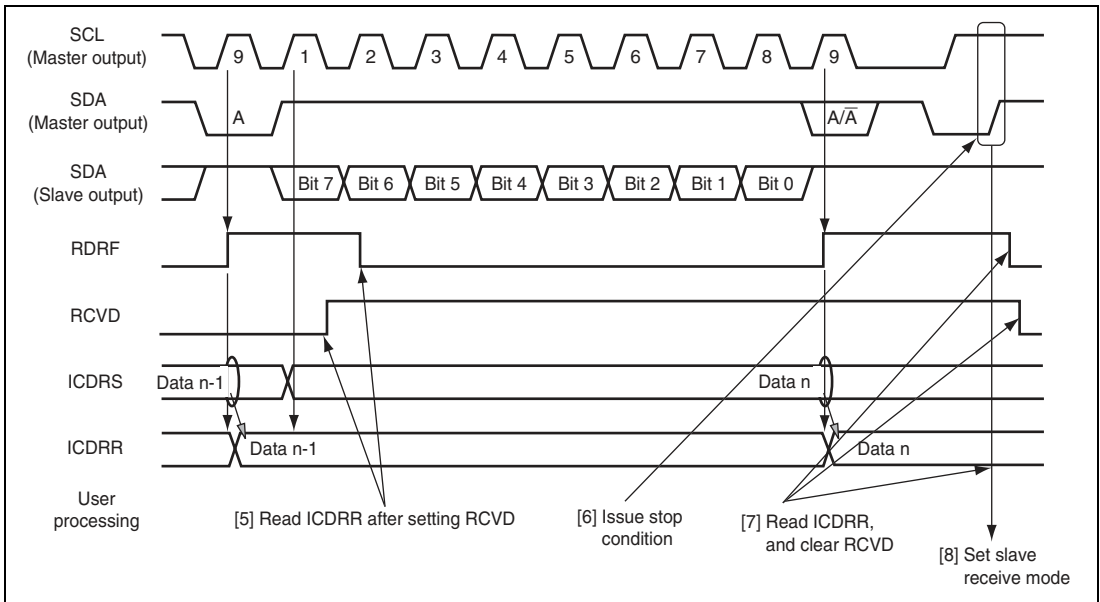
SCL
(Master output)

9 1 2 3 4 5 6 7 8 9

SDA
(Master output)

A

$A/\overline{A}$

SDA
(Slave output)

Bit 7 Bit 6 Bit 5 Bit 4 Bit 3 Bit 2 Bit 1 Bit 0

RDRF

RCVD

ICDRS

Data n-1

Data n

ICDRR

Data n-1

Data n

User processing

[5] Read ICDRR after setting RCVD

[6] Issue stop condition

[7] Read ICDRR, and clear RCVD

[8] Set slave receive mode